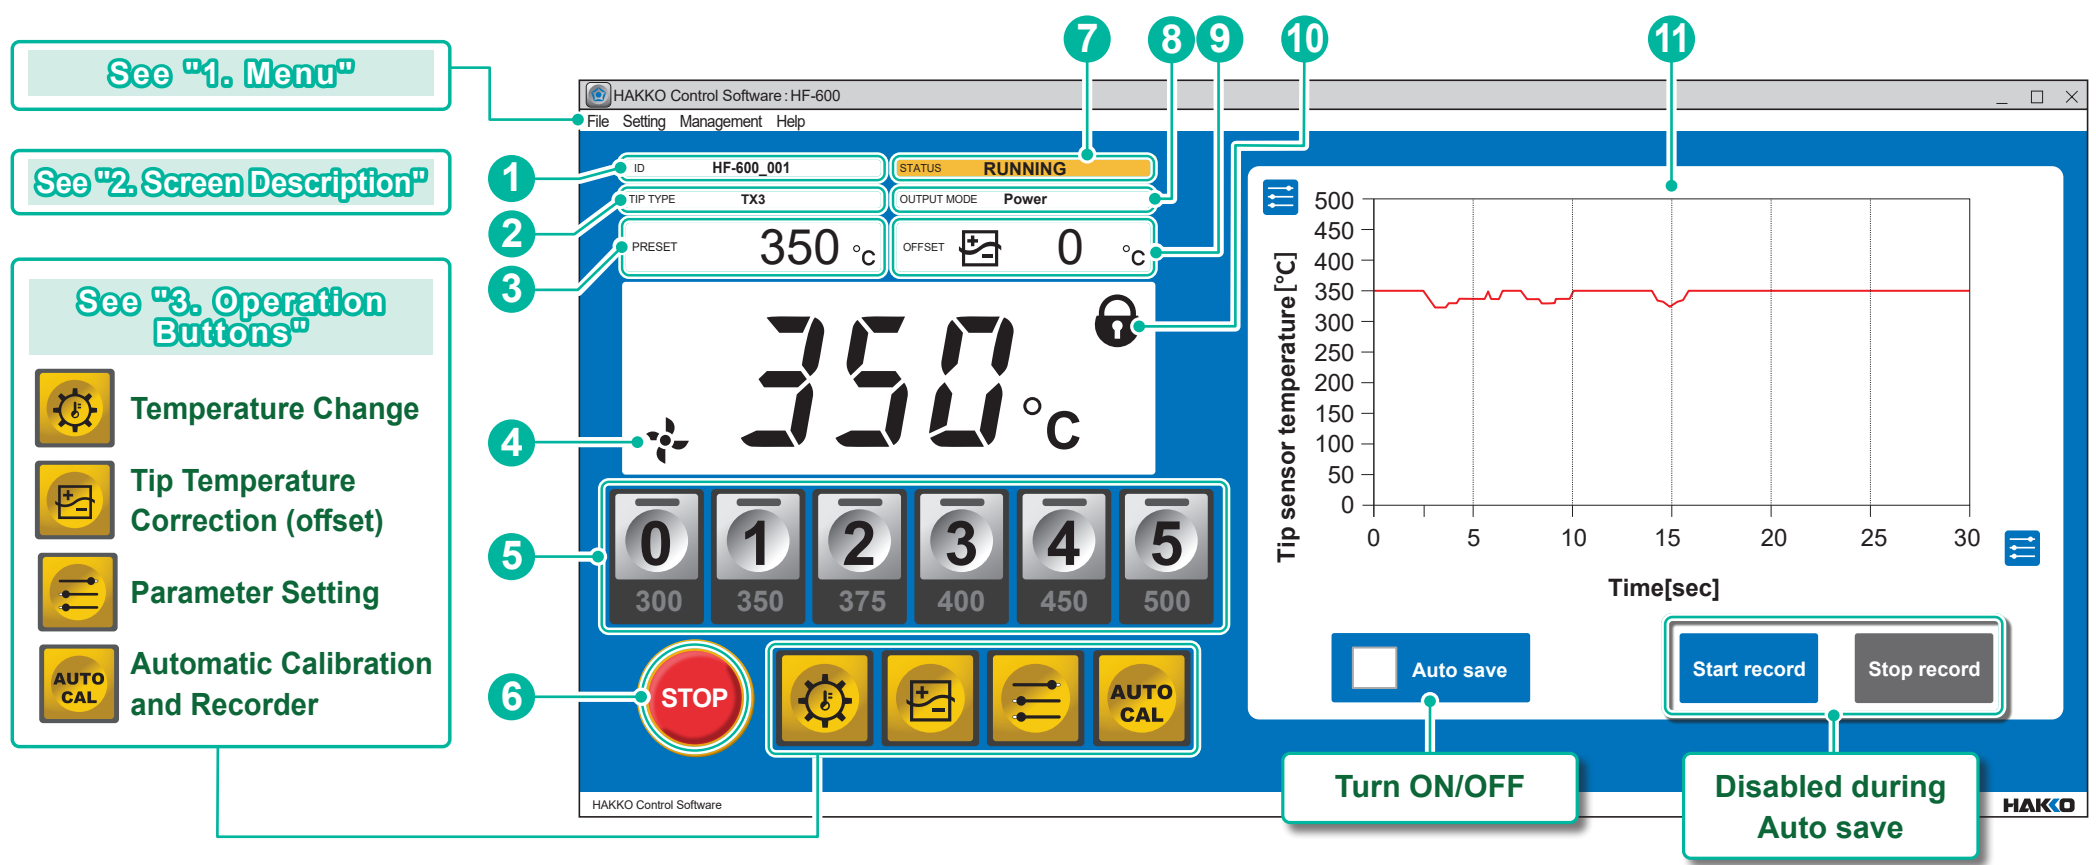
See "1. Menu"

See "2. Screen Description"

See "3. Operation Buttons"

Temperature Change

Tip Temperature Correction (offset)

Parameter Setting

Automatic Calibration and Recorder

AUTO CAL

7 8 9 10 11

HAKKO Control Software : HF-600

File Setting Management Help

1 ID HF-600_001

STATUS RUNNING

2 TIP TYPE TX3

OUTPUT MODE Power

3 PRESET 350 °C

OFFSET 0 °C

350 °C

4

5

| 0 | 1 | 2 | 3 | 4 | 5 |
|---|---|---|---|---|---|
| 300 | 350 | 375 | 400 | 450 | 500 |

6 STOP

AUTO CAL

Tip sensor temperature [°C]

500 450 400 350 300 250 200 150 100 50 0

0 5 10 15 20 25 30

Time[sec]

Auto save

Start record

Stop record

Turn ON/OFF

Disabled during Auto save

HAKKO Control Software

HAKKO